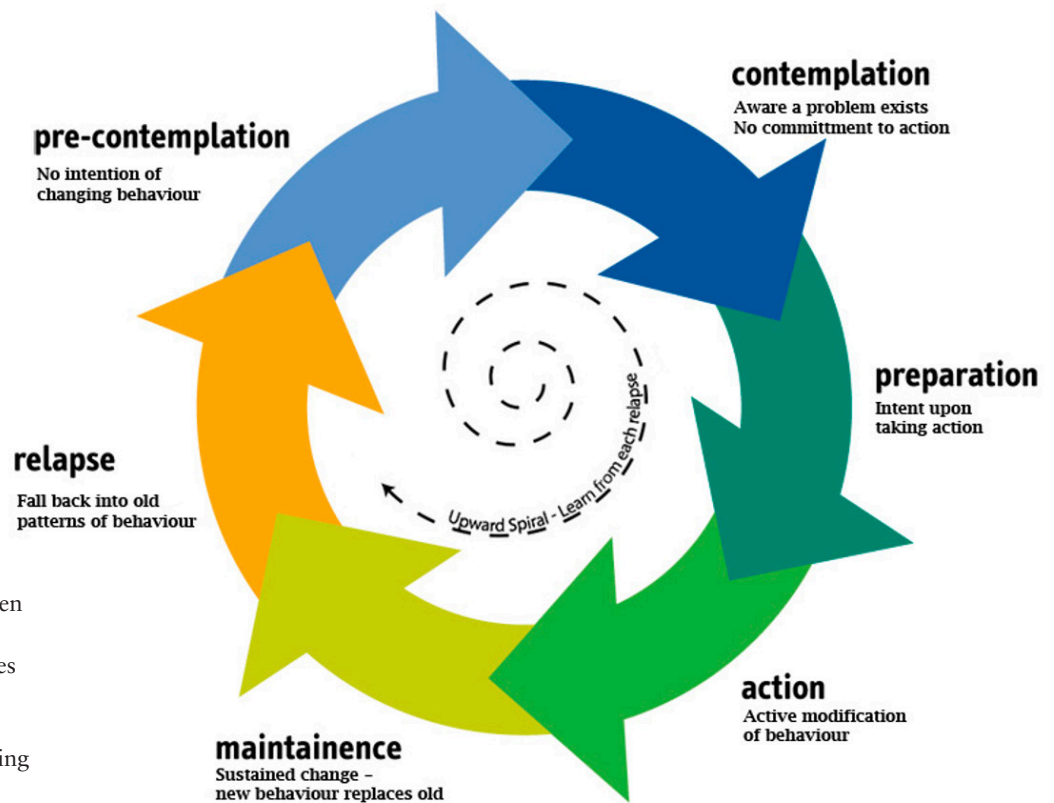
pre-contemplation
No intention of changing behaviour

contemplation
Aware a problem exists
No committment to action

preparation
Intent upon taking action

action
Active modification of behaviour

maintainence
Sustained change – new behaviour replaces old

relapse
Fall back into old patterns of behaviour

Upward Spiral - Learn from each relapse

en

es

ing